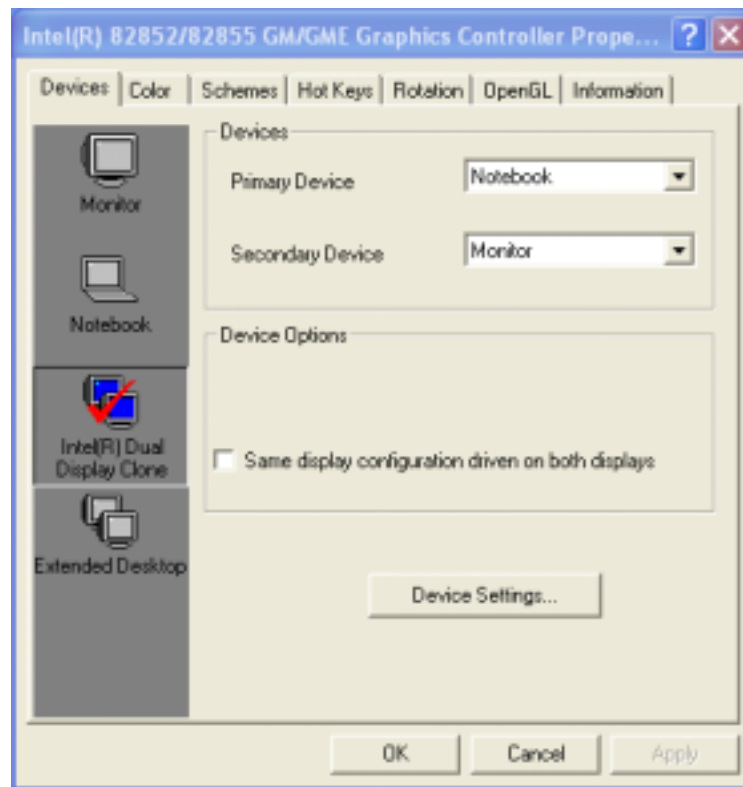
Intel(R) 82852/82855 GM/GME Graphics Controller Prope... ? X

Devices | Color | Schemes | Hot Keys | Rotation | OpenGL | Information

Monitor

Notebook

Intel(R) Dual Display Clone

Extended Desktop

Devices

Primary Device — Notebook

Secondary Device — Monitor

Device Options

Same display configuration driven on both displays

Device Settings...

OK | Cancel | Apply